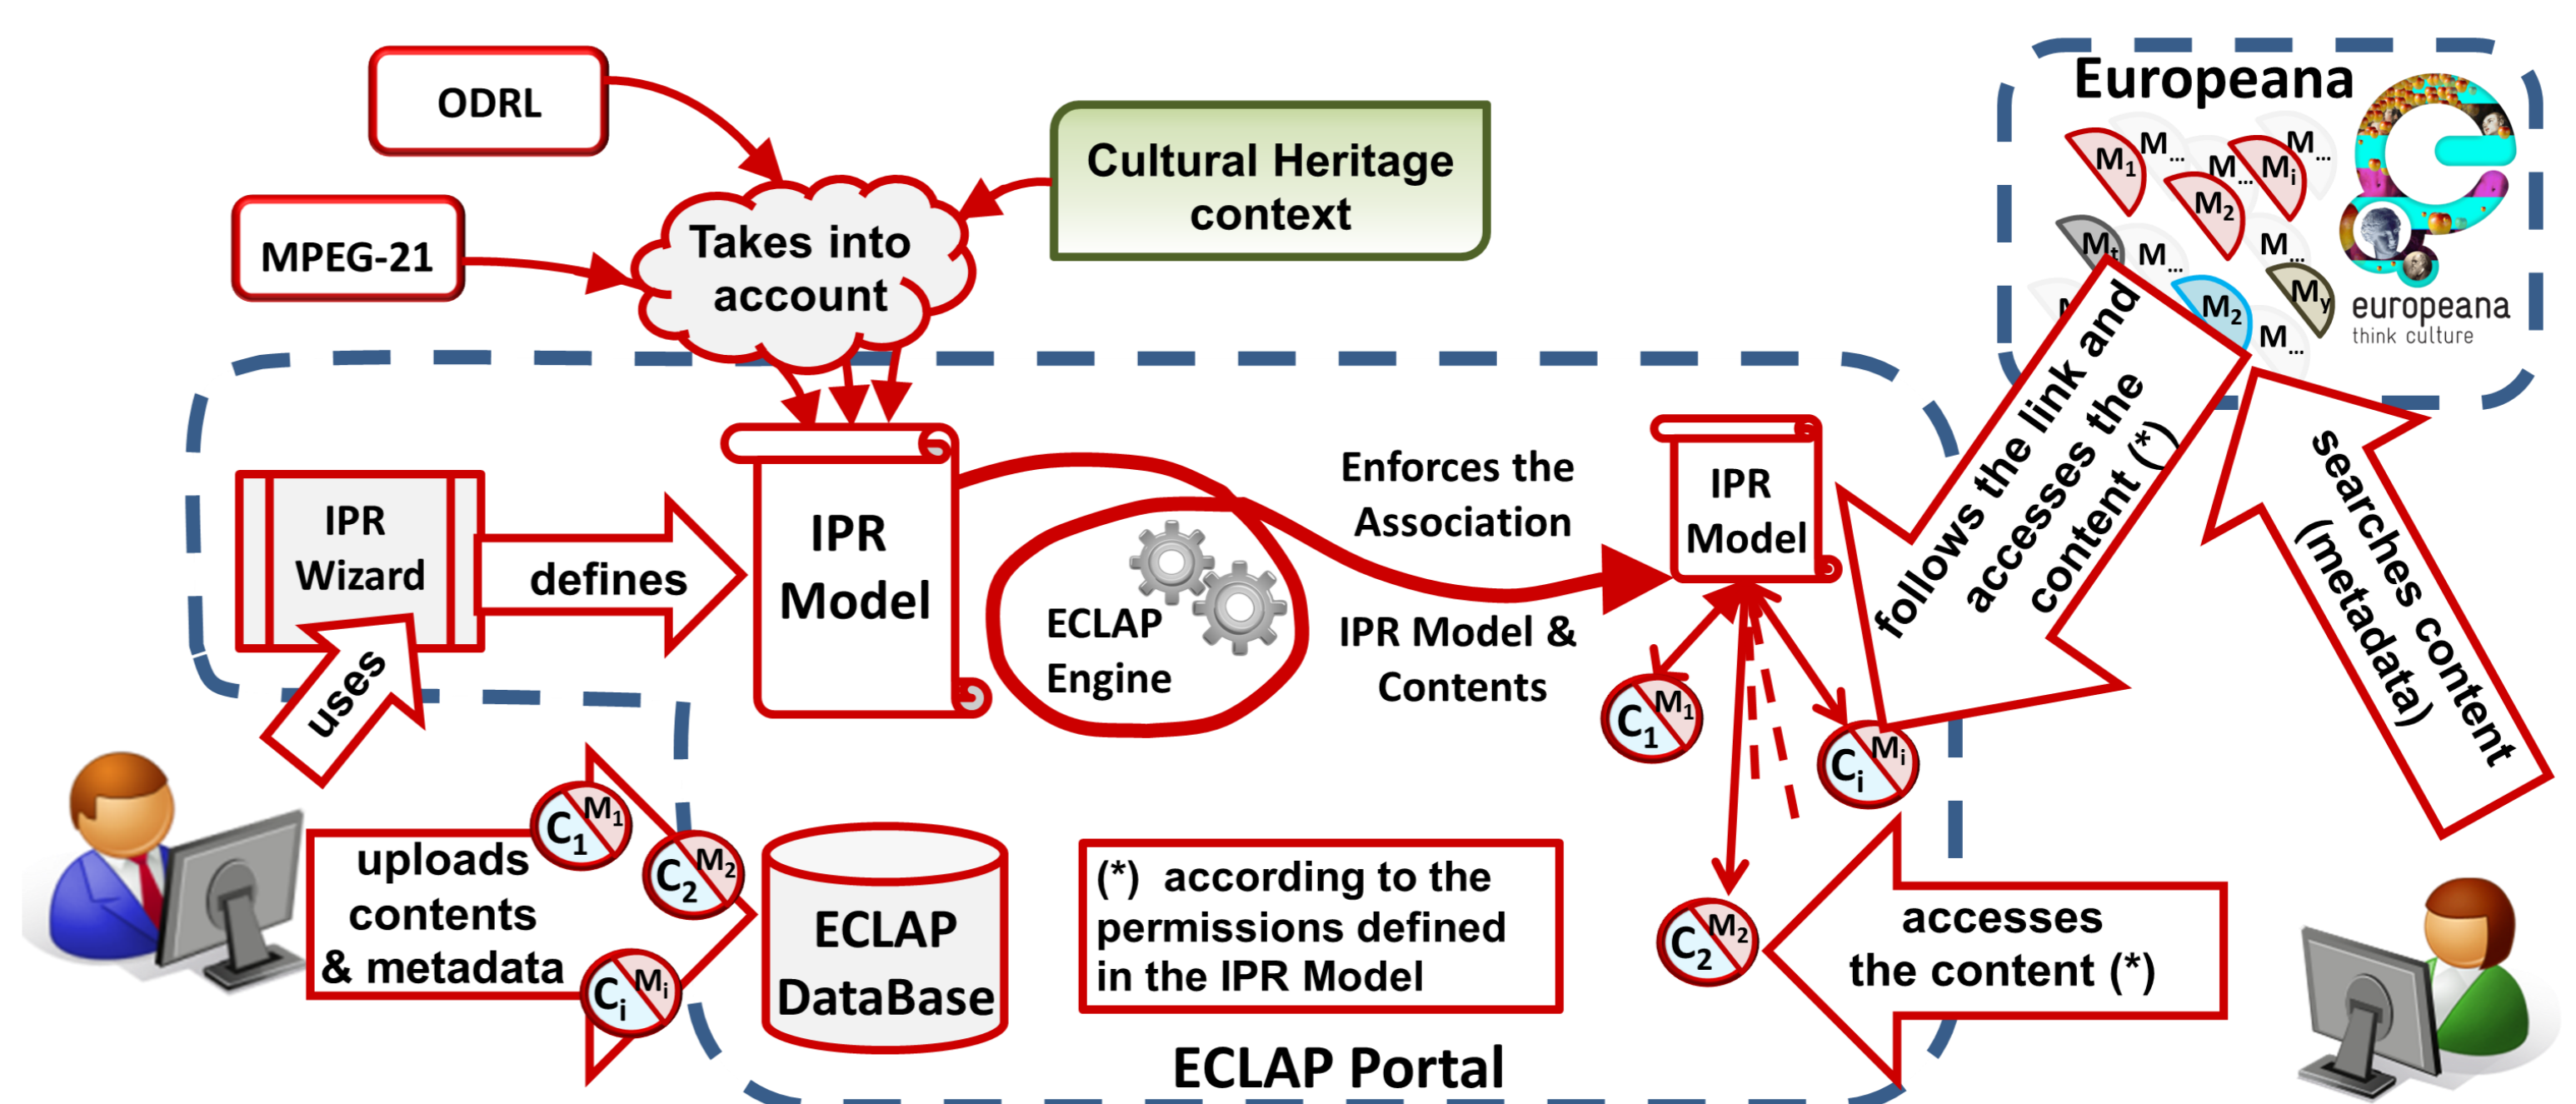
ODRL

MPEG-21

Takes into account

Cultural Heritage context

Europeana

$M_1$ M... M... $M_i$ M... $M_2$ $M_t$ M... M... $M_2$ $M_y$ M...

europeana
think culture

IPR Wizard

defines

uses

IPR Model

ECLAP Engine

Enforces the Association

IPR Model & Contents

IPR Model

follows the link and accesses the content (*)

searches content (metadata)

$C_1$ $M_1$

$C_i$ $M_i$

$C_2$ $M_2$

uploads contents & metadata

$C_1$ $M_1$

$C_2$ $M_2$

$C_i$ $M_i$

ECLAP DataBase

(*) according to the permissions defined in the IPR Model

accesses the content (*)

ECLAP Portal